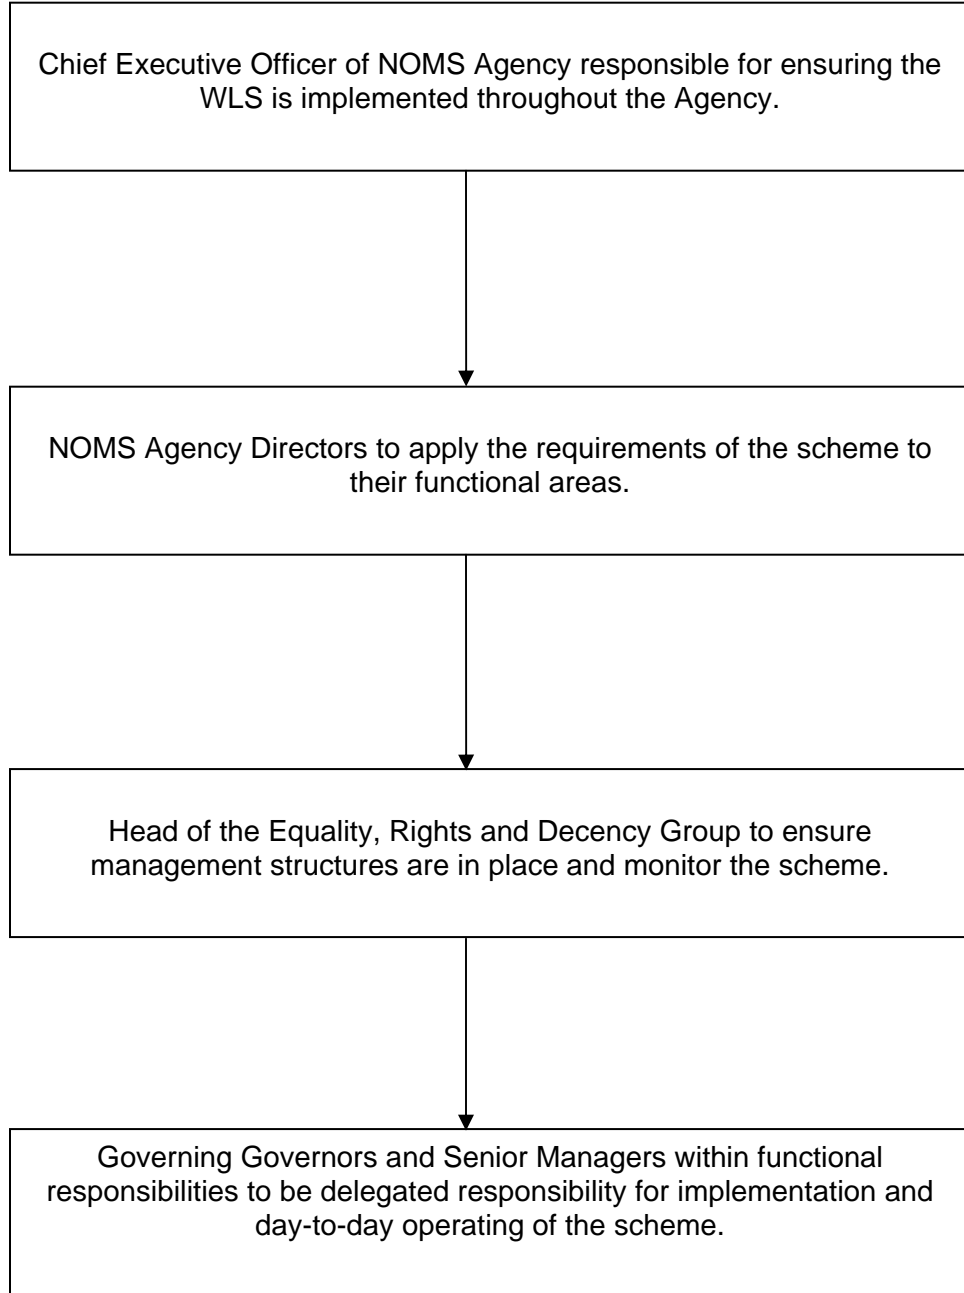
Chief Executive Officer of NOMS Agency responsible for ensuring the WLS is implemented throughout the Agency.

NOMS Agency Directors to apply the requirements of the scheme to their functional areas.

Head of the Equality, Rights and Decency Group to ensure management structures are in place and monitor the scheme.

Governing Governors and Senior Managers within functional responsibilities to be delegated responsibility for implementation and day-to-day operating of the scheme.